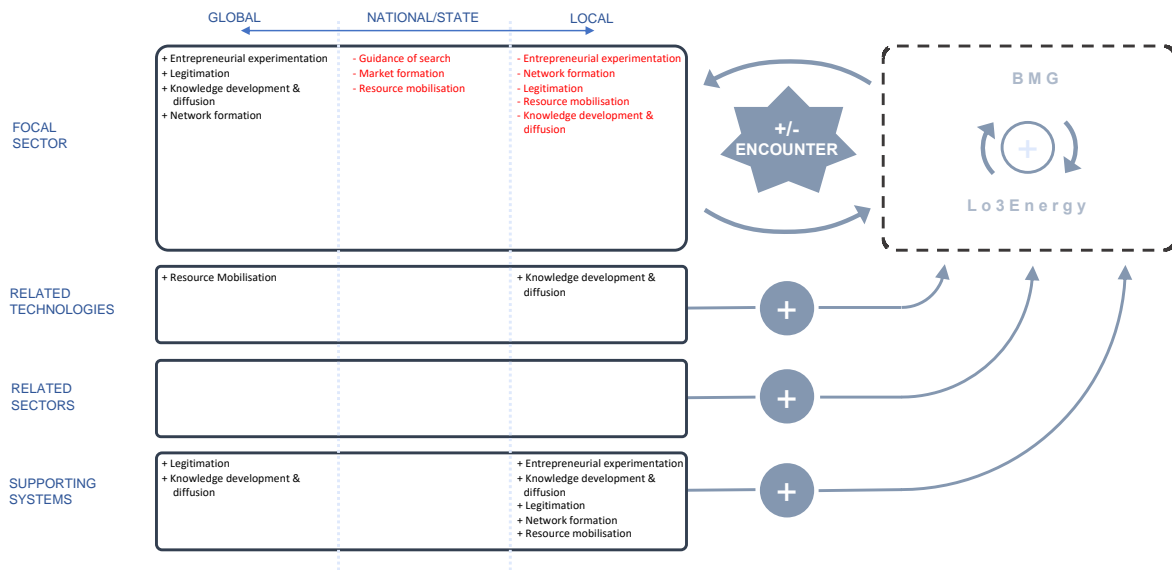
GLOBAL NATIONAL/STATE LOCAL

FOCAL SECTOR

+ Entrepreneurial experimentation
+ Legitimation
+ Knowledge development & diffusion
+ Network formation

- Guidance of search
- Market formation
- Resource mobilisation

- Entrepreneurial experimentation
- Network formation
- Legitimation
- Resource mobilisation
- Knowledge development & diffusion

+/- ENCOUNTER

BMG

+

Lo3Energy

RELATED TECHNOLOGIES

+ Resource Mobilisation

+ Knowledge development & diffusion

+

RELATED SECTORS

+

SUPPORTING SYSTEMS

+ Legitimation
+ Knowledge development & diffusion

+ Entrepreneurial experimentation
+ Knowledge development & diffusion
+ Legitimation
+ Network formation
+ Resource mobilisation

+